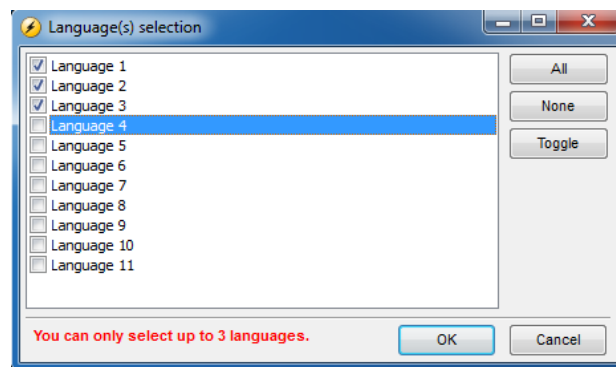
Language(s) selection

Language 1
Language 2
Language 3
Language 4
Language 5
Language 6
Language 7
Language 8
Language 9
Language 10
Language 11

All
None
Toggle

You can only select up to 3 languages.

OK
Cancel